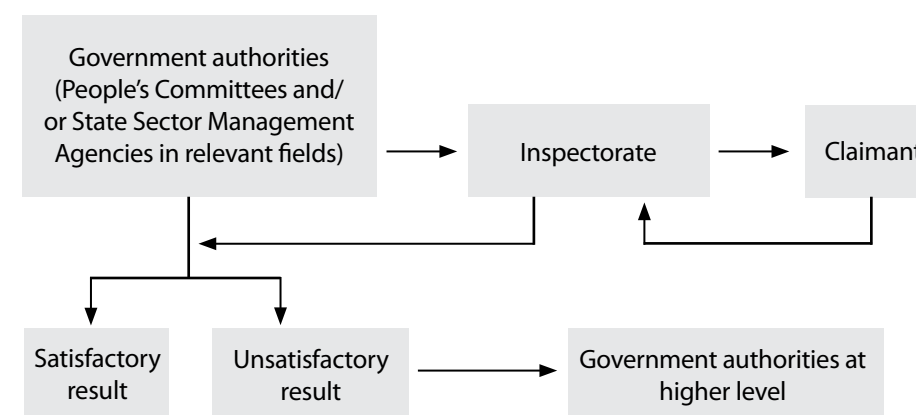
Government authorities (People's Committees and/ or State Sector Management Agencies in relevant fields)

Inspectorate

Claimant

Satisfactory result

Unsatisfactory result

Government authorities at higher level